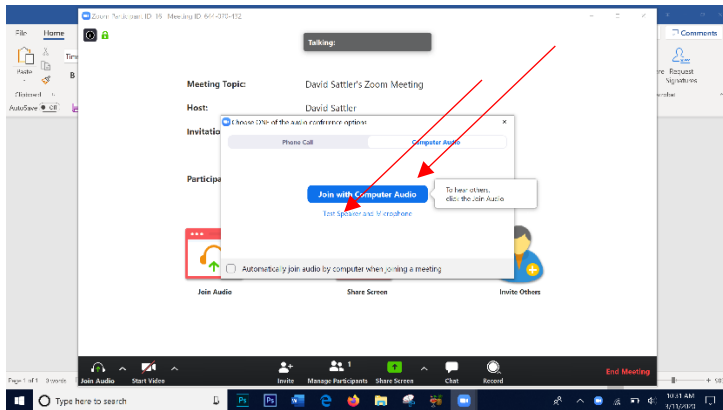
Zoom Participant ID: 16 Meeting ID: 644-370-152

Talking:

File Home

Paste

Clipboard

AutoSave Off

Comments

Request Signatures

Meeting Topic: David Sattler's Zoom Meeting

Host: David Sattler

Invitation

Participa

Choose ONE of the audio conference options

Phone Call

Computer Audio

Join with Computer Audio

To hear others, click the Join Audio

Test Speaker and Microphone

Automatically join audio by computer when joining a meeting

Join Audio

Share Screen

Invite Others

Join Audio

Start Video

Invite

Manage Participants 1

Share Screen

Chat

Record

End Meeting

Page 1 of 1 0 words

Type here to search

10:31 AM

4/13/2020